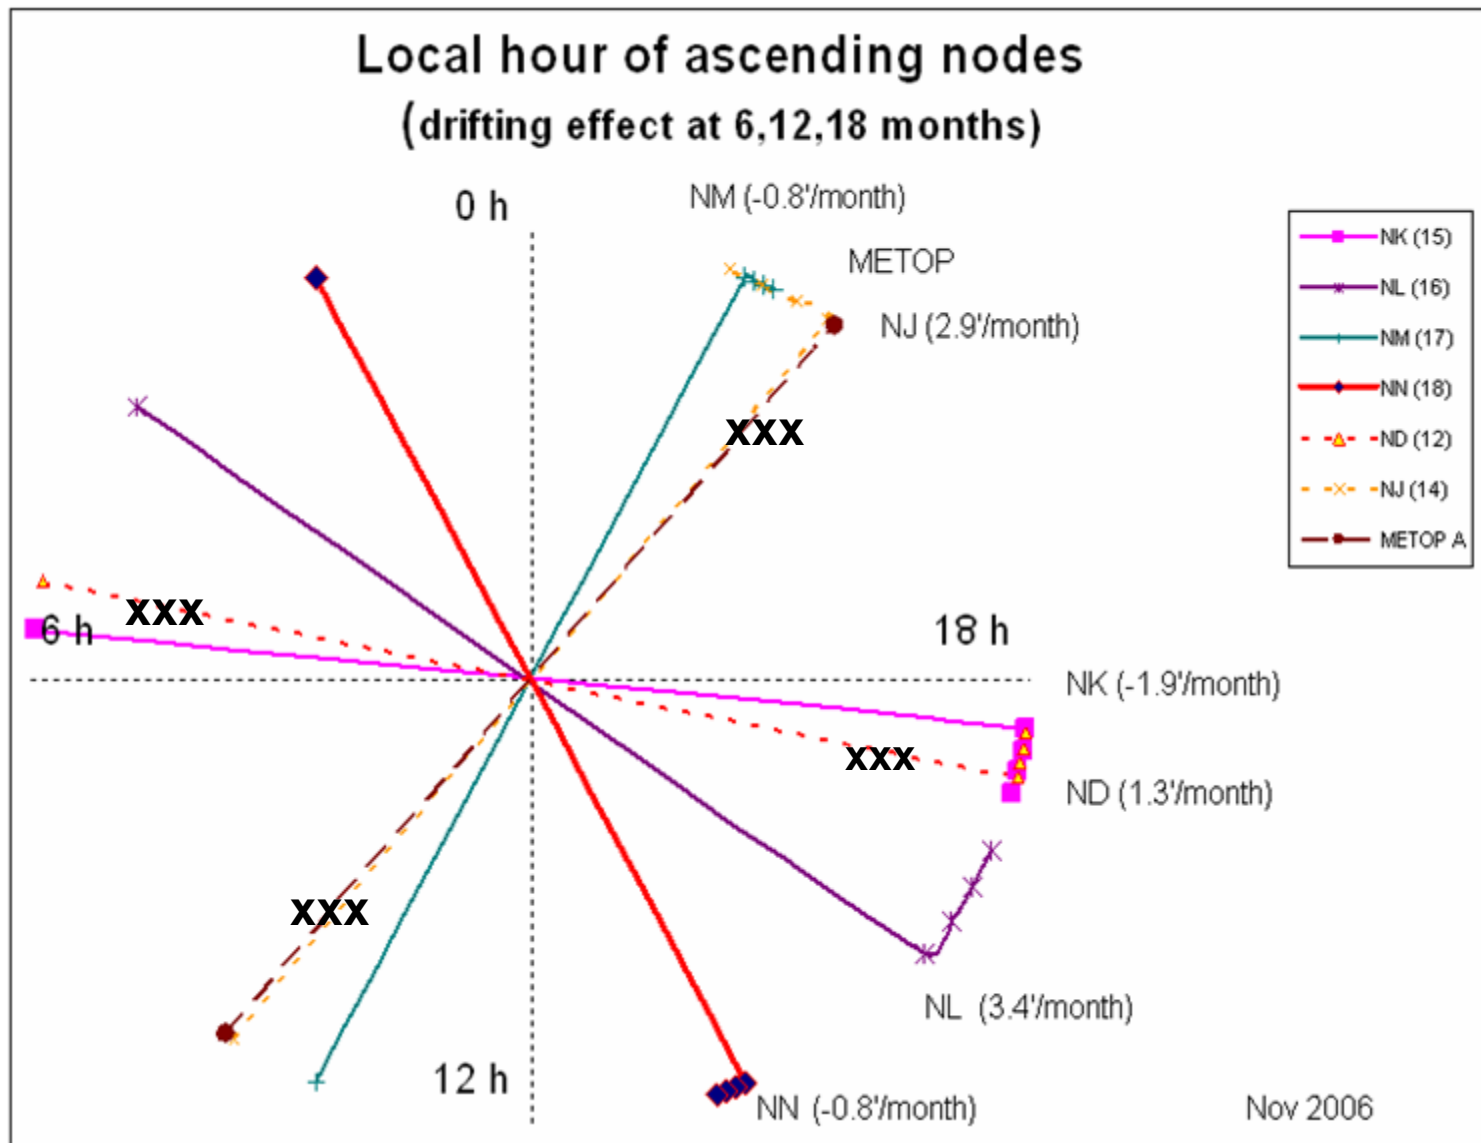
Local hour of ascending nodes
(drifting effect at 6,12,18 months)

0 h

NM (-0.8'/month)

METOP

NJ (2.9'/month)

NK (15)
NL (16)
NM (17)
NN (18)
ND (12)
NJ (14)
METOP A

xxx

6 h

xxx

18 h

NK (-1.9'/month)

xxx

ND (1.3'/month)

xxx

NL (3.4'/month)

12 h

NN (-0.8'/month)

Nov 2006